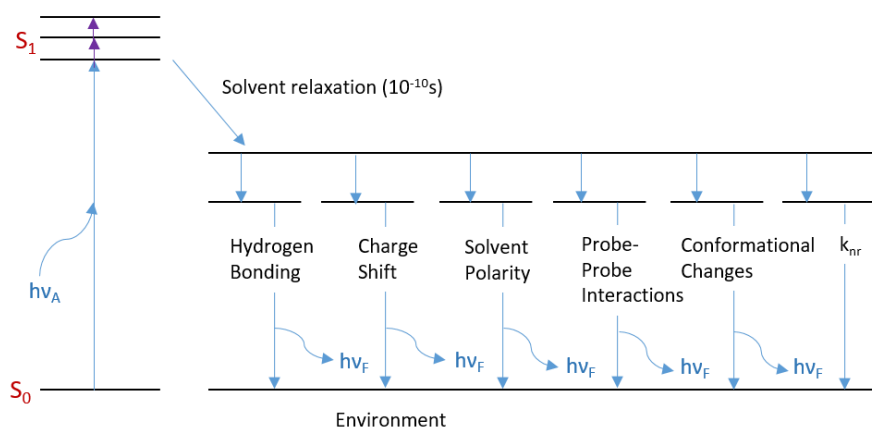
$S_1$

Solvent relaxation ($10^{-10}$s)

$h\nu_A$

Hydrogen Bonding

Charge Shift

Solvent Polarity

Probe-Probe Interactions

Conformational Changes

$k_{nr}$

$h\nu_F$

$h\nu_F$

$h\nu_F$

$h\nu_F$

$h\nu_F$

$S_0$

Environment